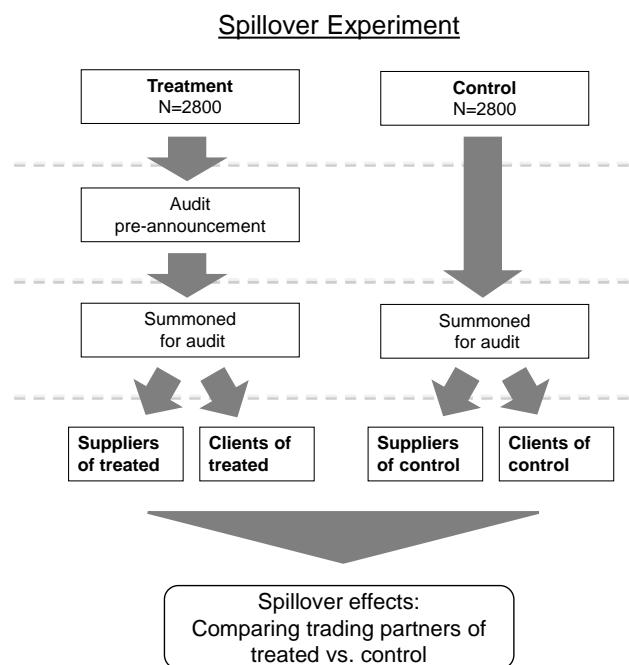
Spillover Experiment

Treatment
N=2800

Control
N=2800

Audit
pre-announcement

Summoned
for audit

Summoned
for audit

Suppliers of treated

Clients of treated

Suppliers of control

Clients of control

Spillover effects:
Comparing trading partners of treated vs. control